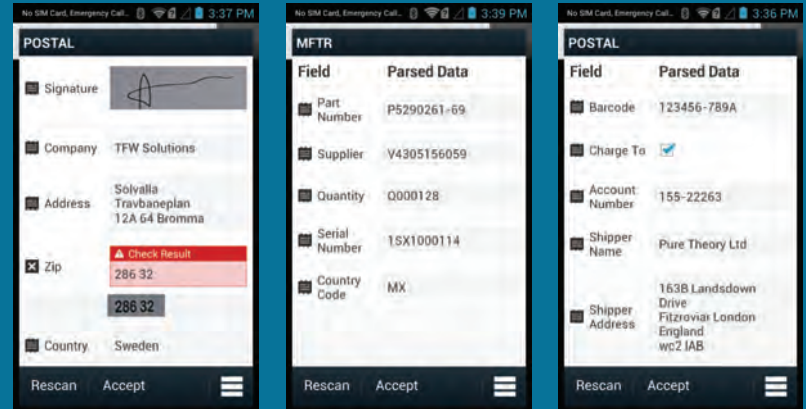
No SIM Card, Emergency Call... 3:37 PM

POSTAL

Signature

Company TFW Solutions

Address Solvalia Travbaoeplan 12A 64 Bromma

Zip

Check Result

286 32

286 32

Country Sweden

Rescan Accept

No SIM Card, Emergency Call... 3:39 PM

MFTR

| Field | Parsed Data |
|---|---|
| Part Number | P5290261-69 |
| Supplier | V4305156059 |
| Quantity | Q000128 |
| Serial Number | 1SX1000114 |
| Country Code | MX |

Rescan Accept

No SIM Card, Emergency Call... 3:36 PM

POSTAL

| Field | Parsed Data |
|---|---|
| Barcode | 123456-789A |
| Charge To | |
| Account Number | 155-22263 |
| Shipper Name | Pure Theory Ltd |
| Shipper Address | 163B Landsdown Drive Fitzroviar London England wc2 IAB |

Rescan Accept